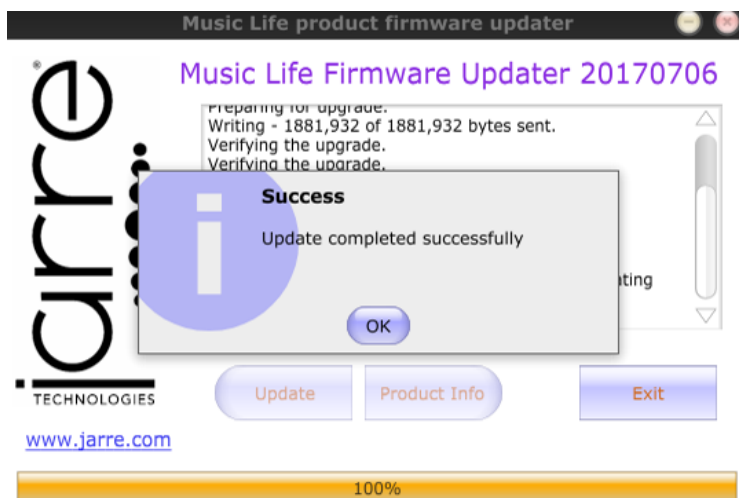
Music Life product firmware updater

Music Life Firmware Updater 20170706

Preparing for upgrade.
Writing - 1881,932 of 1881,932 bytes sent.
Verifying the upgrade.
Verifying the upgrade.

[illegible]ating

Success

Update completed successfully

OK

jarre®
TECHNOLOGIES

Update

Product Info

Exit

www.jarre.com

100%